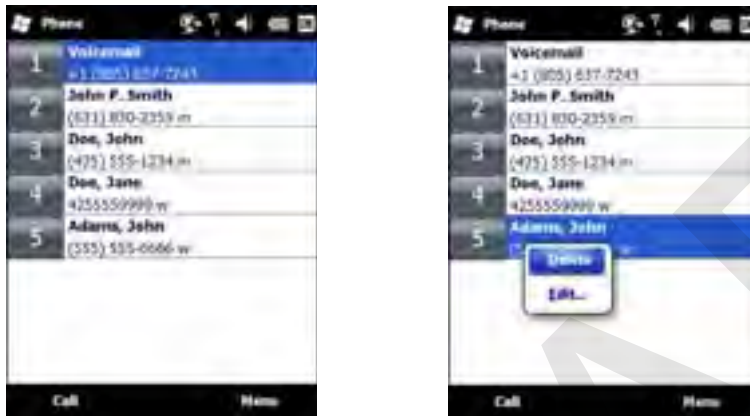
Phone

1 Voicemail
+1 (805) 637-7243
2 John F. Smith
(631) 800-2359 m
3 Doe, John
(425) 555-1234 m
4 Doe, Jane
4255559999 w
5 Adams, John
(555) 555-6666 w

Call
Menu

Phone

1 Voicemail
+1 (805) 637-7243
2 John F. Smith
(631) 800-2359 m
3 Doe, John
(425) 555-1234 m
4 Doe, Jane
4255559999 w
5 Adams, John
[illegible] w

Delete
Edit...

Call
Menu